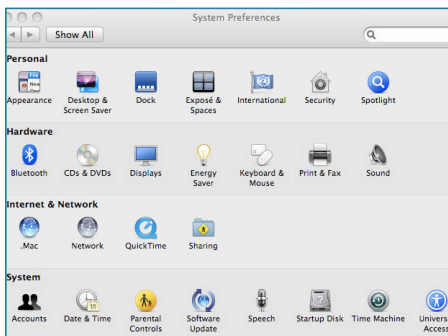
System Preferences

Show All

Personal

Appearance
Desktop & Screen Saver
Dock
Exposé & Spaces
International
Security
Spotlight

Hardware

Bluetooth
CDs & DVDs
Displays
Energy Saver
Keyboard & Mouse
Print & Fax
Sound

Internet & Network

.Mac
Network
QuickTime
Sharing

System

Accounts
Date & Time
Parental Controls
Software Update
Speech
Startup Disk
Time Machine
Univers Access